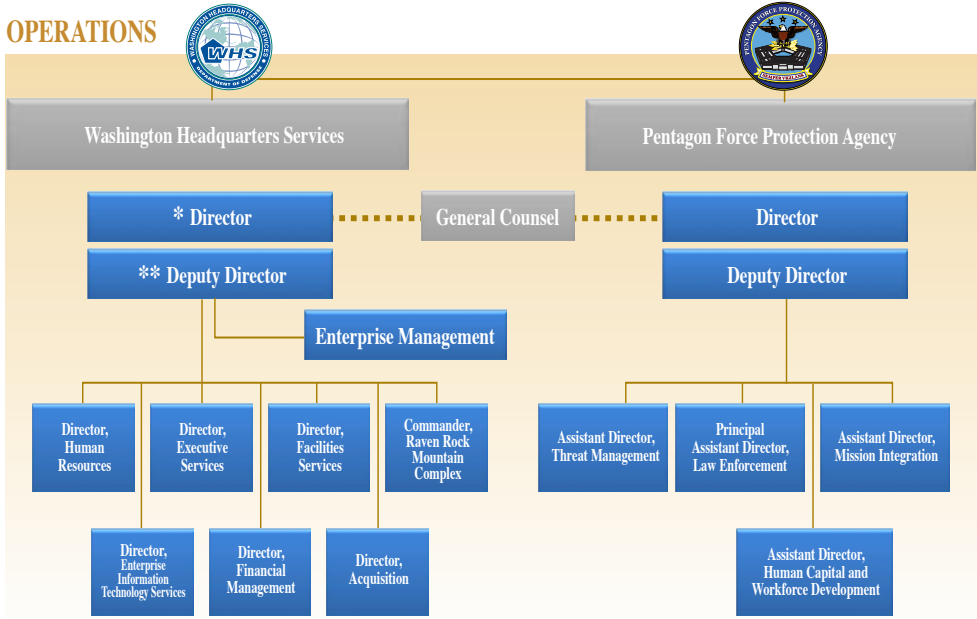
OPERATIONS

WASHINGTON HEADQUARTERS SERVICES
WHS
DEPARTMENT OF DEFENSE

PENTAGON FORCE PROTECTION AGENCY

Washington Headquarters Services

Pentagon Force Protection Agency

* Director

General Counsel

Director

** Deputy Director

Deputy Director

Enterprise Management

Director, Human Resources

Director, Executive Services

Director, Facilities Services

Commander, Raven Rock Mountain Complex

Director, Enterprise Information Technology Services

Director, Financial Management

Director, Acquisition

Assistant Director, Threat Management

Principal Assistant Director, Law Enforcement

Assistant Director, Mission Integration

Assistant Director, Human Capital and Workforce Development